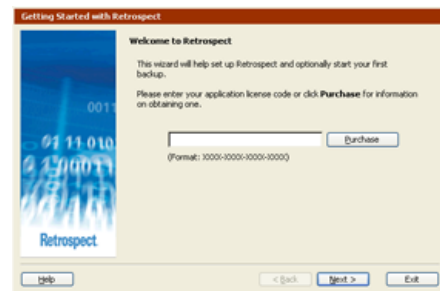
Getting Started with Retrospect

Welcome to Retrospect

This wizard will help set up Retrospect and optionally start your first backup.

Please enter your application license code or click **Purchase** for information on obtaining one.

Purchase

(Format: XXXX-XXXX-XXXX-XXXX)

001
01 11 010
1 100011

Retrospect

Help

< Back

Next >

Exit